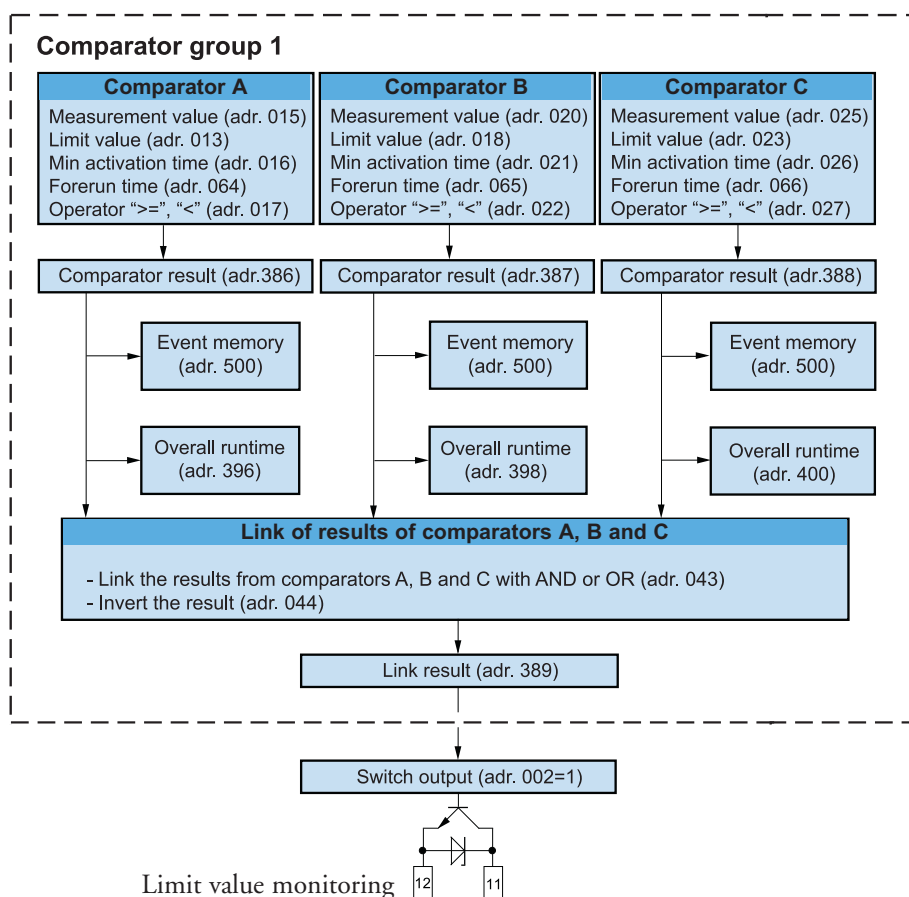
Comparator group 1

Comparator A
Measurement value (adr. 015)
Limit value (adr. 013)
Min activation time (adr. 016)
Forerun time (adr. 064)
Operator ">=", "<" (adr. 017)

Comparator B
Measurement value (adr. 020)
Limit value (adr. 018)
Min activation time (adr. 021)
Forerun time (adr. 065)
Operator ">=", "<" (adr. 022)

Comparator C
Measurement value (adr. 025)
Limit value (adr. 023)
Min activation time (adr. 026)
Forerun time (adr. 066)
Operator ">=", "<" (adr. 027)

Comparator result (adr.386)

Comparator result (adr.387)

Comparator result (adr.388)

Event memory (adr. 500)

Event memory (adr. 500)

Event memory (adr. 500)

Overall runtime (adr. 396)

Overall runtime (adr. 398)

Overall runtime (adr. 400)

Link of results of comparators A, B and C

- Link the results from comparators A, B and C with AND or OR (adr. 043)
- Invert the result (adr. 044)

Link result (adr. 389)

Switch output (adr. 002=1)

12

11

Limit value monitoring